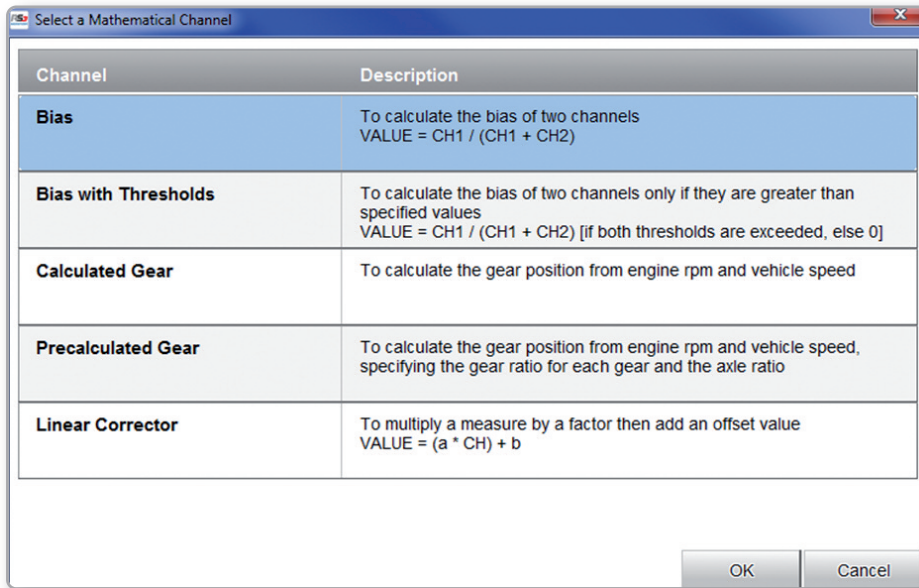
Select a Mathematical Channel

| Channel | Description |
|---|---|
| **Bias** | To calculate the bias of two channels VALUE = CH1 / (CH1 + CH2) |
| **Bias with Thresholds** | To calculate the bias of two channels only if they are greater than specified values VALUE = CH1 / (CH1 + CH2) [if both thresholds are exceeded, else 0] |
| **Calculated Gear** | To calculate the gear position from engine rpm and vehicle speed |
| **Precalculated Gear** | To calculate the gear position from engine rpm and vehicle speed, specifying the gear ratio for each gear and the axle ratio |
| **Linear Corrector** | To multiply a measure by a factor then add an offset value VALUE = (a * CH) + b |

OK
Cancel